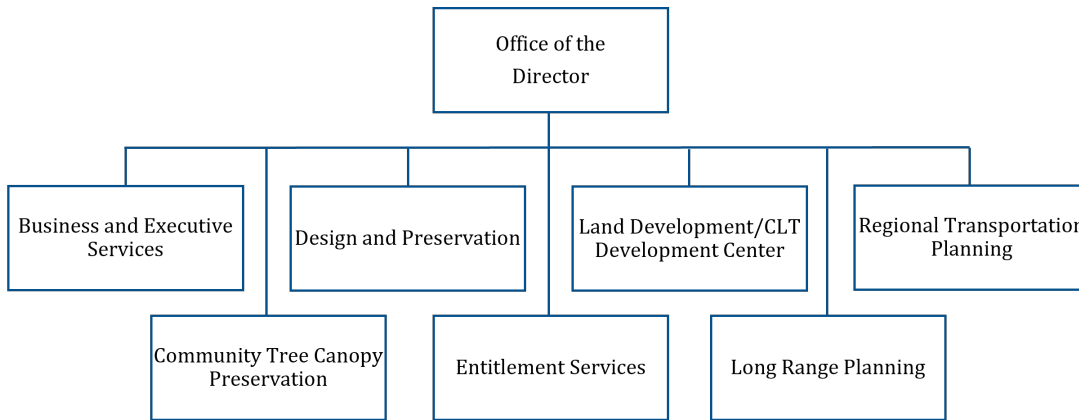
Office of the Director

Business and Executive Services

Design and Preservation

Land Development/CLT Development Center

Regional Transportation Planning

Community Tree Canopy Preservation

Entitlement Services

Long Range Planning